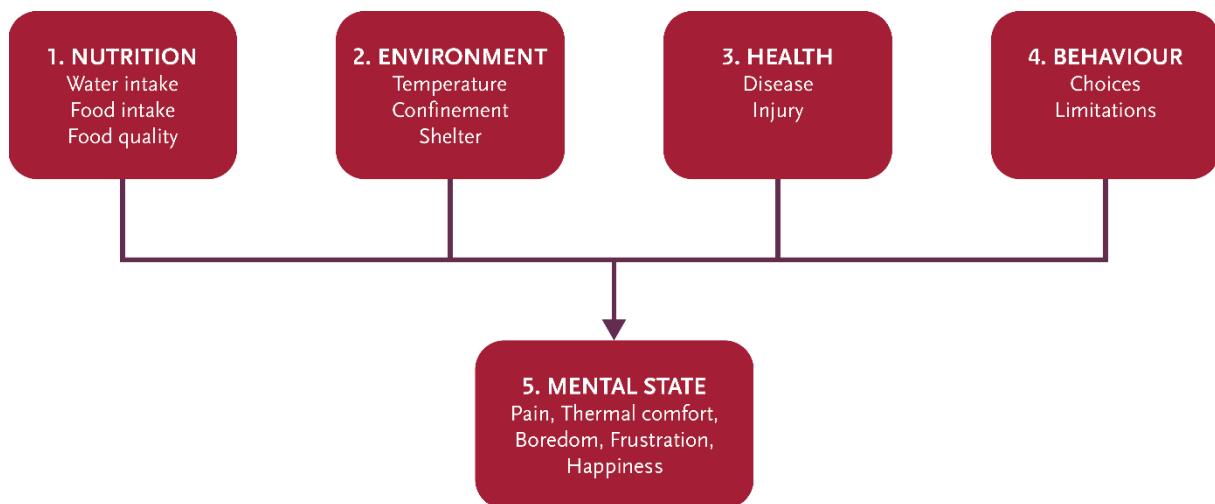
1. NUTRITION
Water intake
Food intake
Food quality

2. ENVIRONMENT
Temperature
Confinement
Shelter

3. HEALTH
Disease
Injury

4. BEHAVIOUR
Choices
Limitations

5. MENTAL STATE
Pain, Thermal comfort, Boredom, Frustration, Happiness